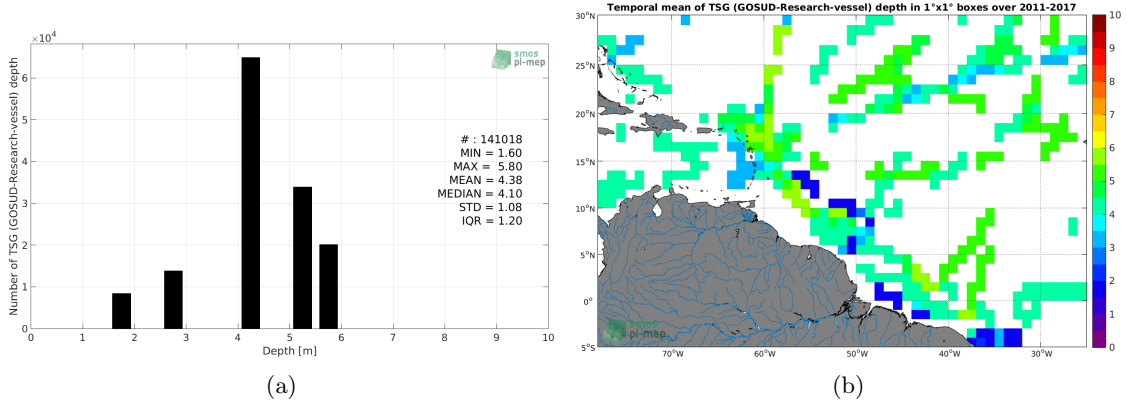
$\times10^4$

smos pi-mep

Number of TSG (GOSUD-Research-vessel) depth

6
5
4
3
2
1
0

# : 141018
MIN = 1.60
MAX = 5.80
MEAN = 4.38
MEDIAN = 4.10
STD = 1.08
IQR = 1.20

0 1 2 3 4 5 6 7 8 9 10
Depth [m]

(a)

Temporal mean of TSG (GOSUD-Research-vessel) depth in 1°x1° boxes over 2011-2017

30°N
25°N
20°N
15°N
10°N
5°N
0°
5°S

70°W 60°W 50°W 40°W 30°W

smos pi-mep

10
9
8
7
6
5
4
3
2
1
0

(b)